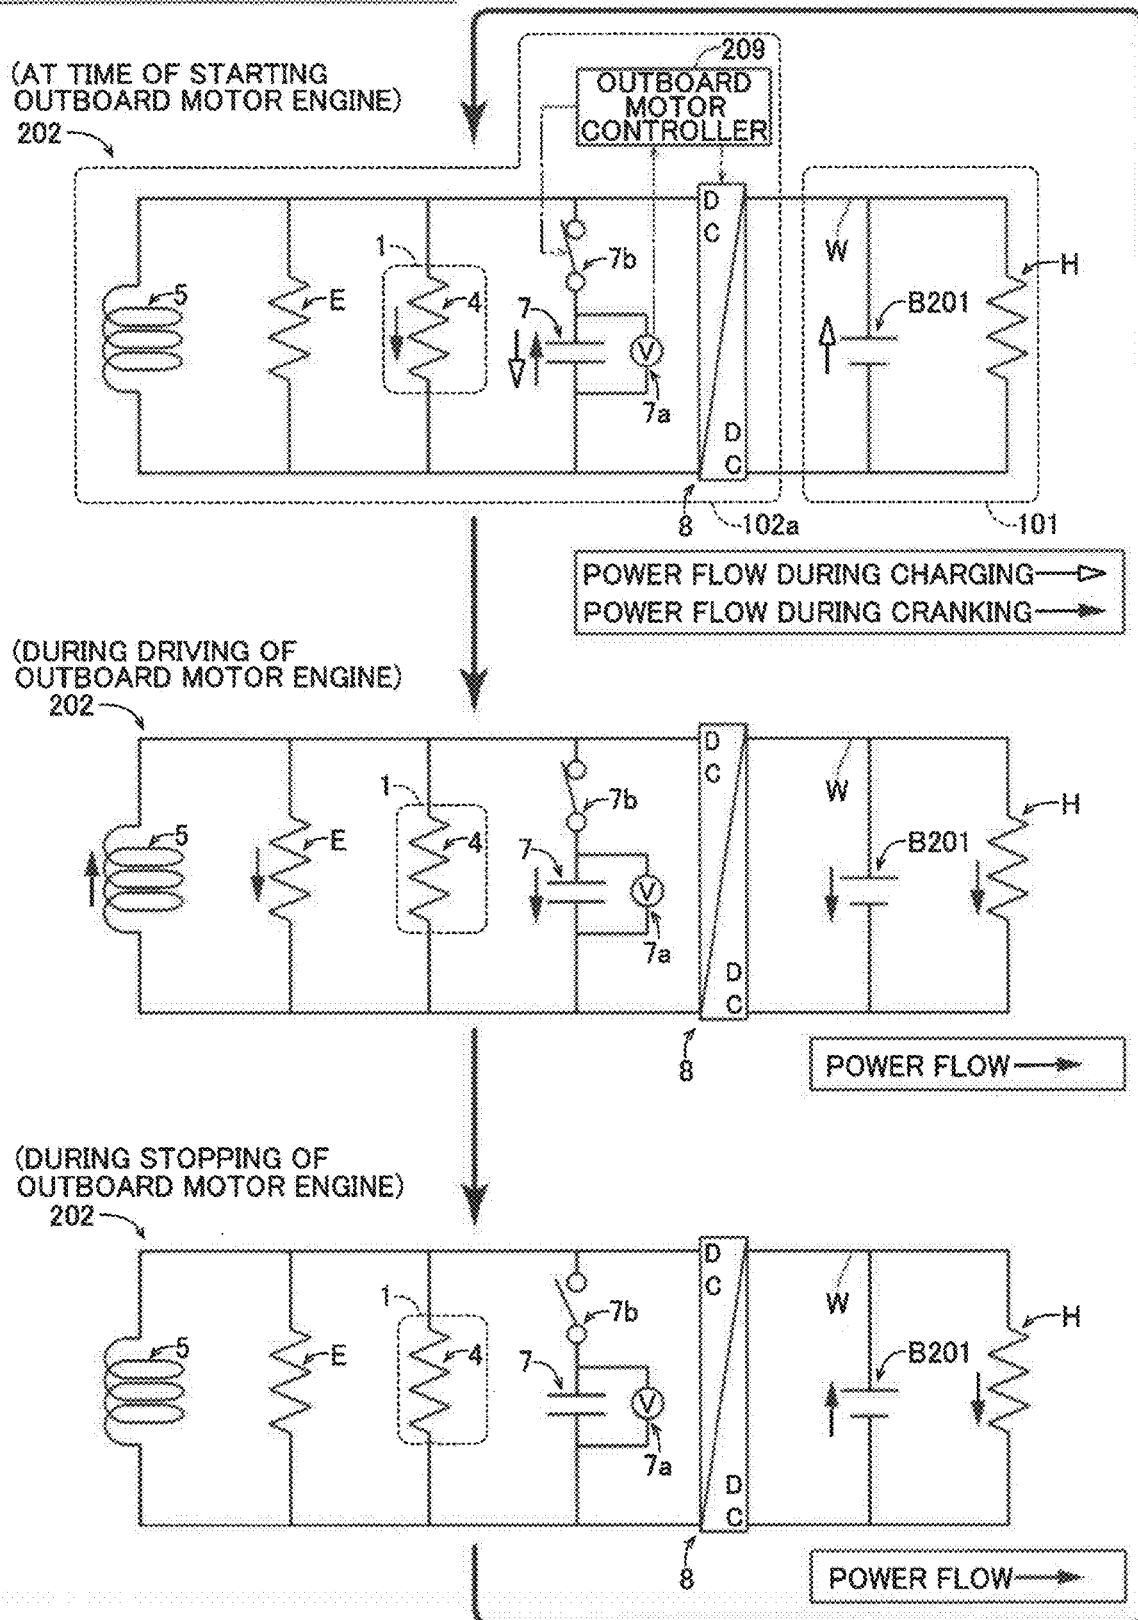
(AT TIME OF STARTING OUTBOARD MOTOR ENGINE)
202

209
OUTBOARD MOTOR CONTROLLER

D C
W
H
5
E
1
4
7b
7
B201
V
7a
D C
8
102a
101

POWER FLOW DURING CHARGING
POWER FLOW DURING CRANKING

(DURING DRIVING OF OUTBOARD MOTOR ENGINE)
202

D C
W
1
7b
H
5
E
4
7
V
B201
7a
D C
8

POWER FLOW

(DURING STOPPING OF OUTBOARD MOTOR ENGINE)
202

D C
W
1
7b
H
5
E
4
7
V
B201
7a
D C
8

POWER FLOW